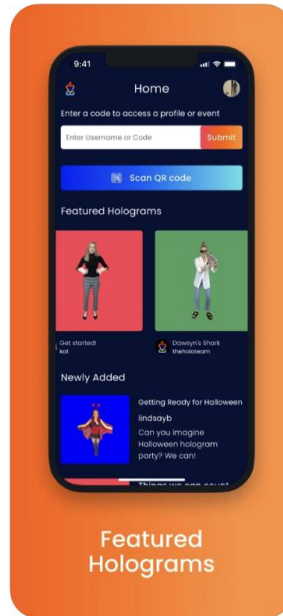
9:41

Home

Enter a code to access a profile or event

Enter Username or Code

Submit

Scan QR code

Featured Holograms

Get started!
kat

Dawsyn's Shark
theholoteam

Newly Added

Getting Ready for Halloween
lindsayb

Can you imagine Halloween hologram party? We can!

Things we can count

Featured Holograms